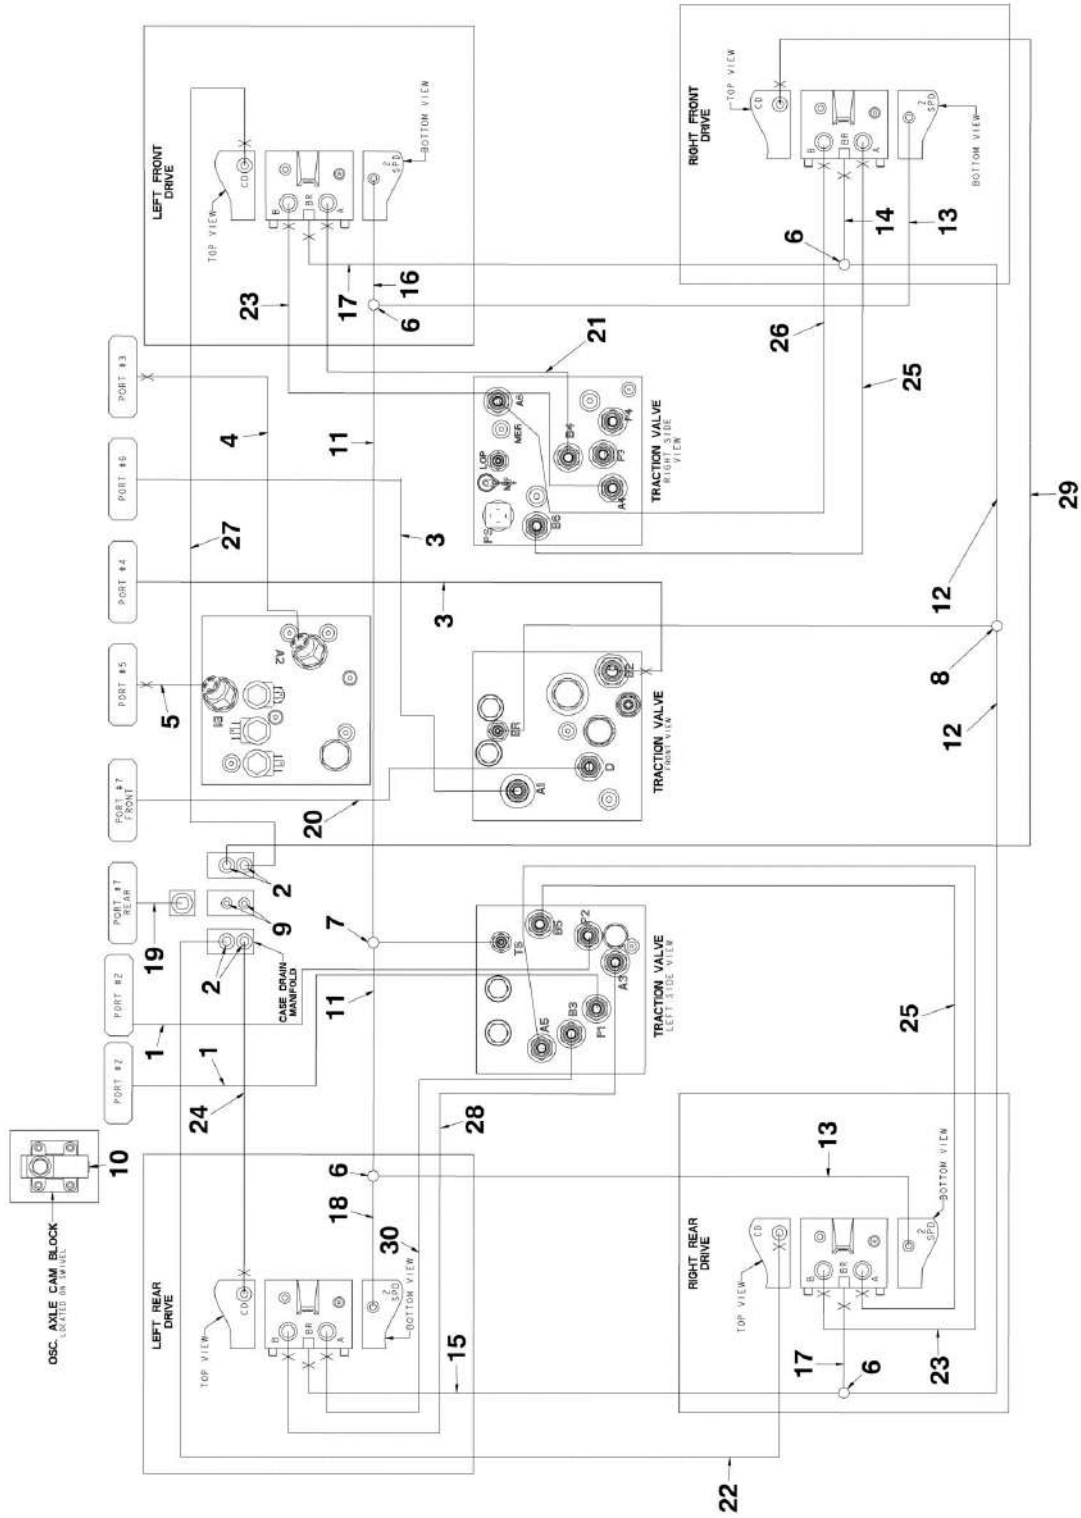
LEFT FRONT DRIVE
TOP VIEW
CD
B
BR
A
2 SPD
BOTTOM VIEW
23
17
16
6

RIGHT FRONT DRIVE
TOP VIEW
CD
B
BR
A
2 SPD
BOTTOM VIEW
6
14
13
26
25

PORT #3
PORT #6
PORT #4
PORT #5
PORT #7 FRONT
PORT #7 REAR
PORT #2
PORT #2

4
27
11
3
3
21
5
20
2
9
19
2
CASE DRAIN MANIFOLD
7
11
1
1
24
28

TRACTION VALVE RIGHT SIDE VIEW
A5
B4
MER
LOP
A4
P4
P3
B6
P5

A2
B3

TRACTION VALVE FRONT VIEW
B2
BR
D
A6

TRACTION VALVE LEFT SIDE VIEW
TS
B5
P2
A3
A5
B3
P1

12
8
12
29

OSC. AXLE CAM BLOCK LOCATED ON SWIVEL
10

LEFT REAR DRIVE
TOP VIEW
CD
B
BR
A
2 SPD
BOTTOM VIEW
6
18
30
15
22

RIGHT REAR DRIVE
TOP VIEW
CD
B
BR
A
2 SPD
BOTTOM VIEW
13
25
17
6
23